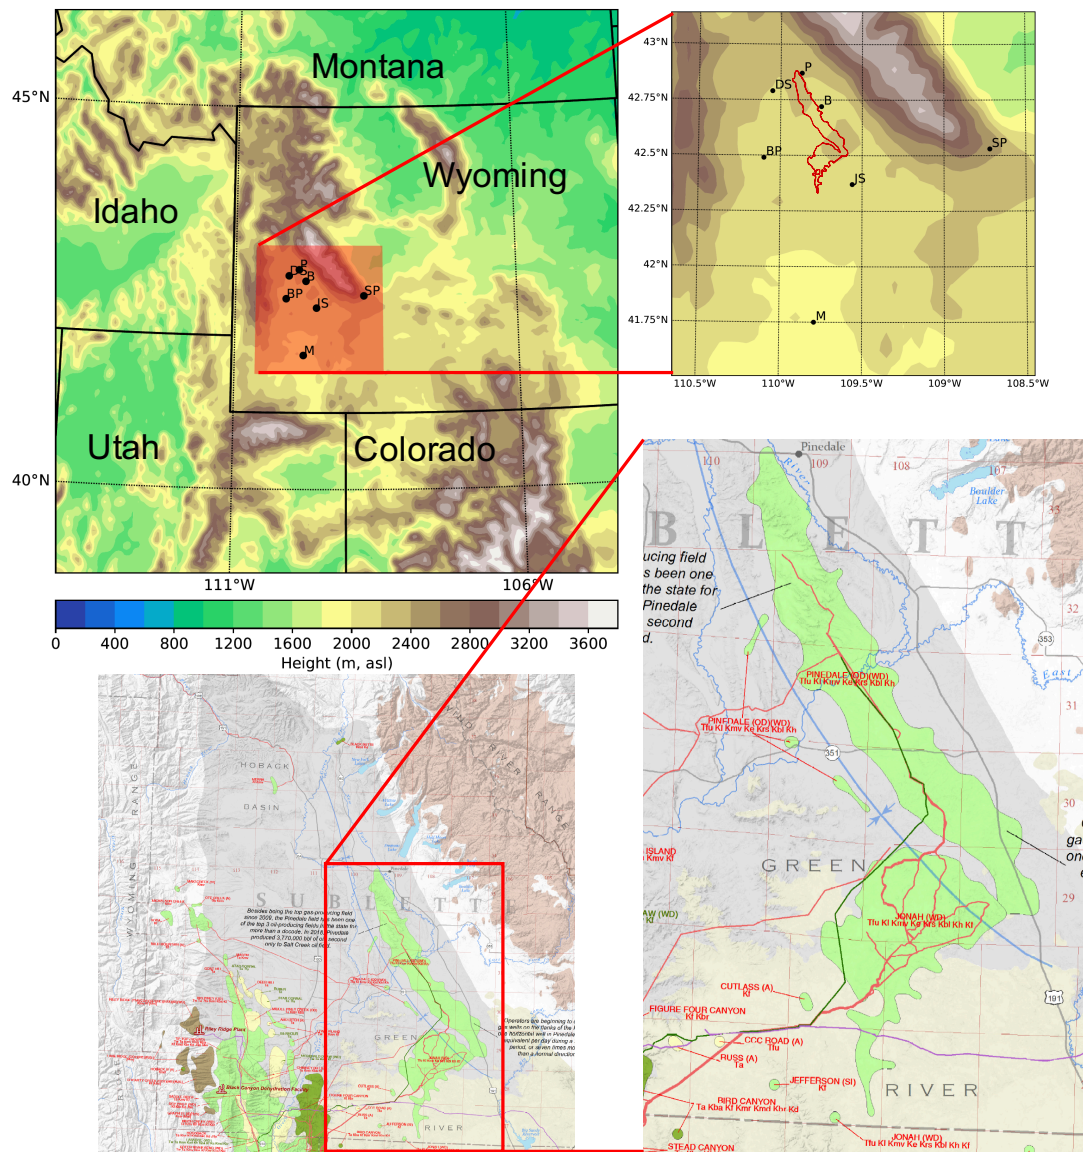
Montana

45°N

Wyoming

Idaho

P
DS
B
BP
JS
SP
M

Utah

Colorado

40°N

111°W

106°W

0 400 800 1200 1600 2000 2400 2800 3200 3600

Height (m, asl)

43°N
42.75°N
42.5°N
42.25°N
42°N
41.75°N

P
DS
B
BP
SP
JS
M

110.5°W 110°W 109.5°W 109°W 108.5°W

Pinedale
110
109
108
107
River
Boulder Lake
B L E T T
ucing field
s been one
the state for
Pinedale
second
d.
32
353
East
31
PINEDALE (OD) (WD)
Tlu Kl Kmv Ke Krs Kbl Kh
PINEDALE (OD) (WD)
Tlu Kl Kmv Ke Krs Kbl Kh
351
30
ga
one
e
ISLAND
Kmv Kl
GREEN
29
AW (WD)
JONAH (WD)
Tlu Kl Kmv Ke Krs Kbl Kh Kf
CUTLASS (A)
Kf
191
FIGURE FOUR CANYON
Kl Kbr
CCC ROAD (A)
Tfu
RUSS (A)
Ta
JEFFERSON (SI)
Kf
RIVER
BIRD CANYON
Ta Kba Kf Kmr Kmd Khr Kd
JONAH (WD)
Tlu Kl Kmv Ke Krs Kbl Kh Kf
STEAD CANYON

HOBACK
BASIN
WYOMING RANGE
S U B L E T T
GREEN
RIVER
Riley Ridge Plant
Black Canyon Dehydration Facility
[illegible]